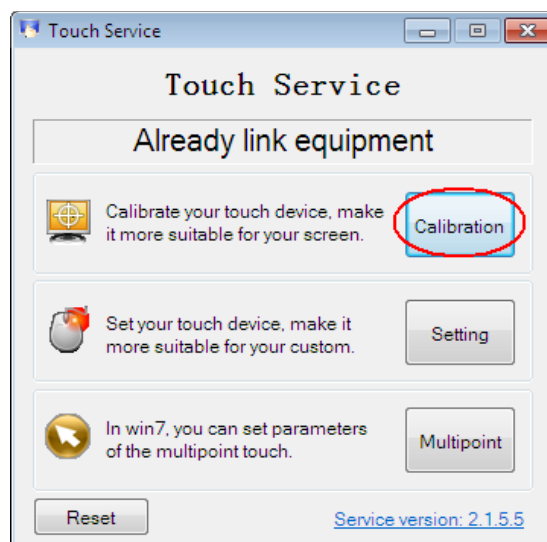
Touch Service

Touch Service

Already link equipment

Calibrate your touch device, make it more suitable for your screen.

Calibration

Set your touch device, make it more suitable for your custom.

Setting

In win7, you can set parameters of the multipoint touch.

Multipoint

Reset

Service version: 2.1.5.5